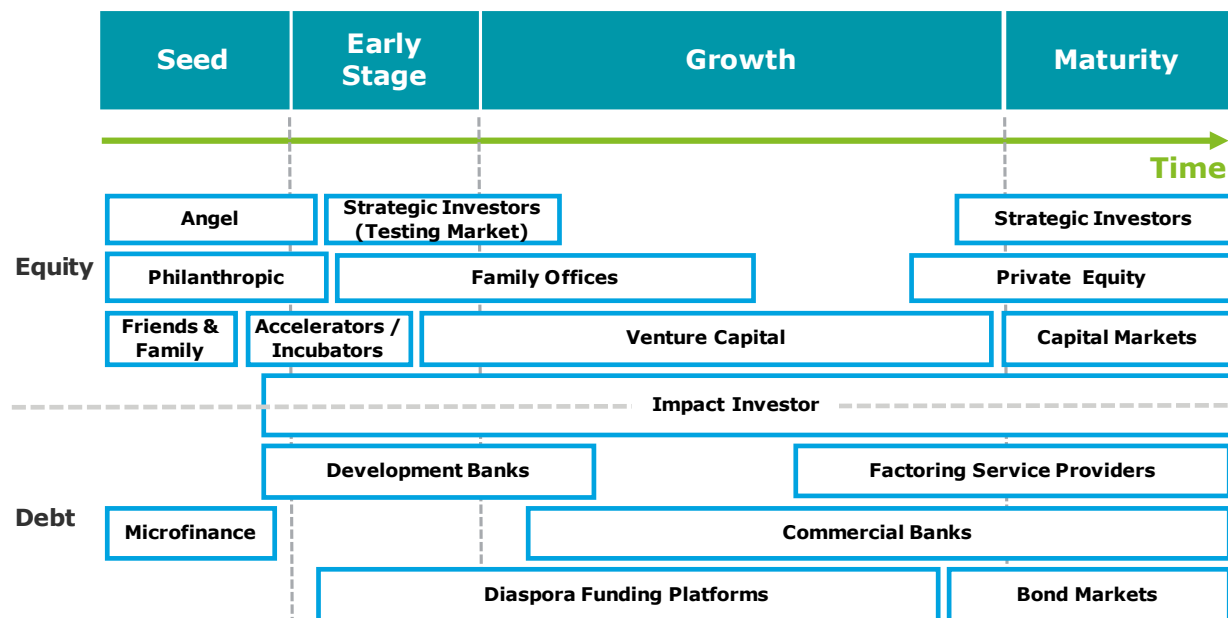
Seed

Early Stage

Growth

Maturity

Time

Equity

Angel

Strategic Investors (Testing Market)

Strategic Investors

Philanthropic

Family Offices

Private Equity

Friends & Family

Accelerators / Incubators

Venture Capital

Capital Markets

Impact Investor

Debt

Development Banks

Factoring Service Providers

Microfinance

Commercial Banks

Diaspora Funding Platforms

Bond Markets